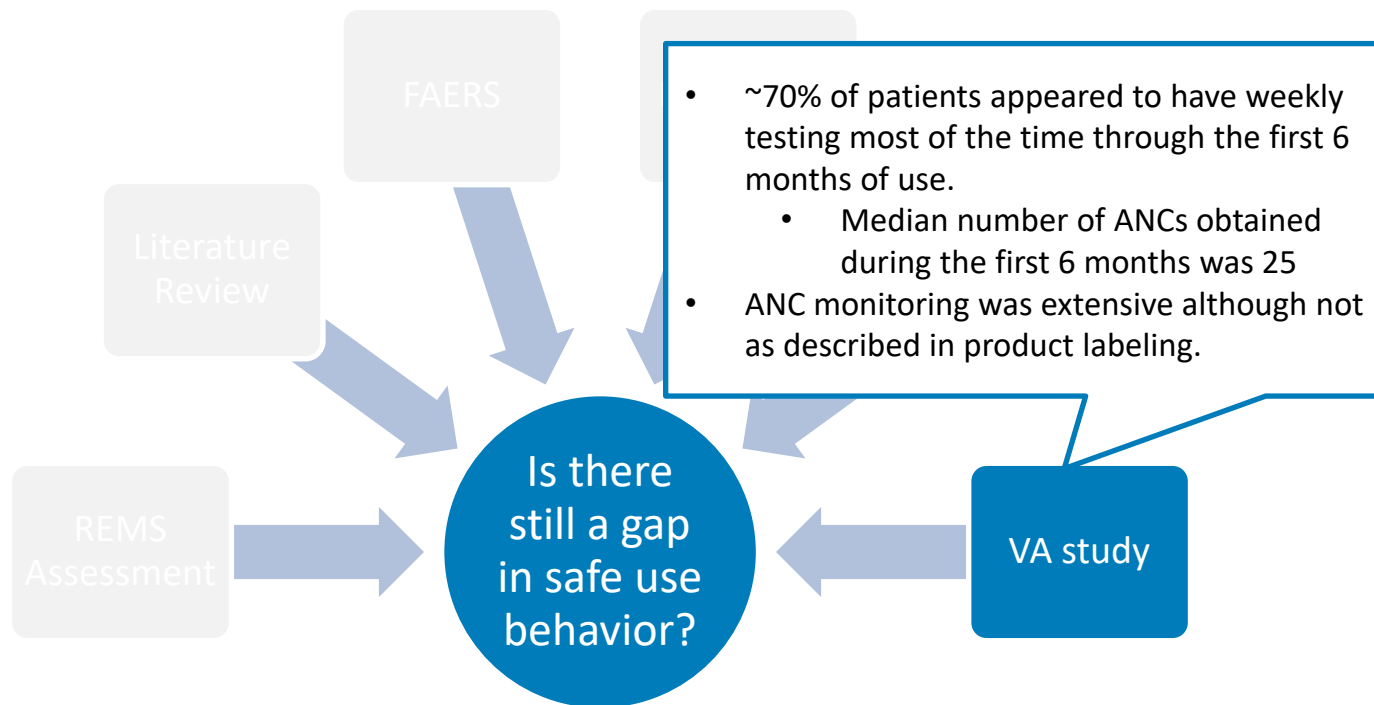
FAERS

Literature Review

REMS Assessment

• ~70% of patients appeared to have weekly testing most of the time through the first 6 months of use.
  • Median number of ANCs obtained during the first 6 months was 25
• ANC monitoring was extensive although not as described in product labeling.

Is there still a gap in safe use behavior?

VA study